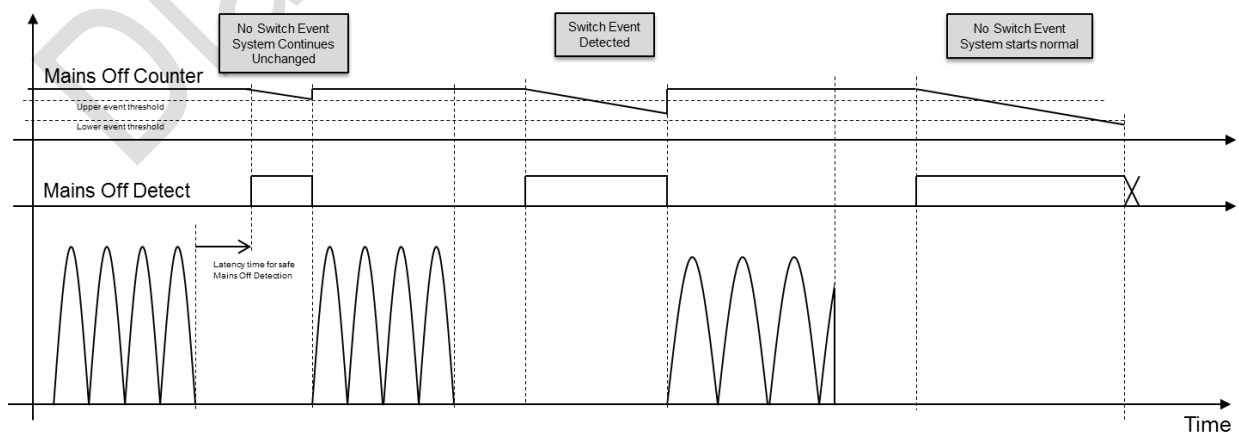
No Switch Event System Continues Unchanged

Switch Event Detected

No Switch Event System starts normal

Mains Off Counter

Upper event threshold

Lower event threshold

Mains Off Detect

Latency time for safe Mains Off Detection

Time